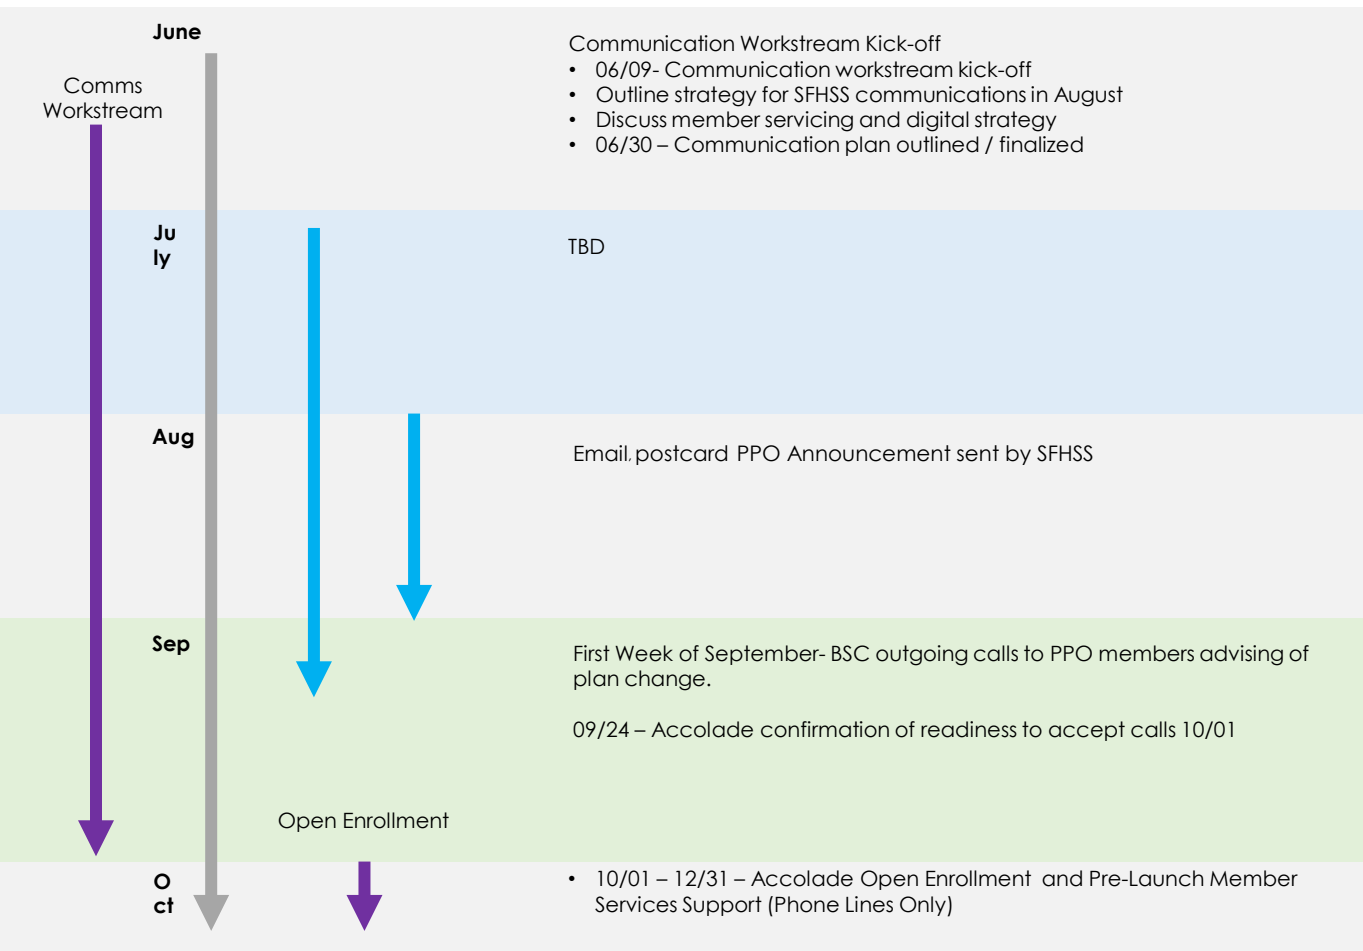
June

Comms Workstream

Communication Workstream Kick-off
• 06/09- Communication workstream kick-off
• Outline strategy for SFHSS communications in August
• Discuss member servicing and digital strategy
• 06/30 – Communication plan outlined / finalized

July

TBD

Aug

Email, postcard PPO Announcement sent by SFHSS

Sep

First Week of September- BSC outgoing calls to PPO members advising of plan change.

09/24 – Accolade confirmation of readiness to accept calls 10/01

Open Enrollment

Oct

• 10/01 – 12/31 – Accolade Open Enrollment and Pre-Launch Member Services Support (Phone Lines Only)